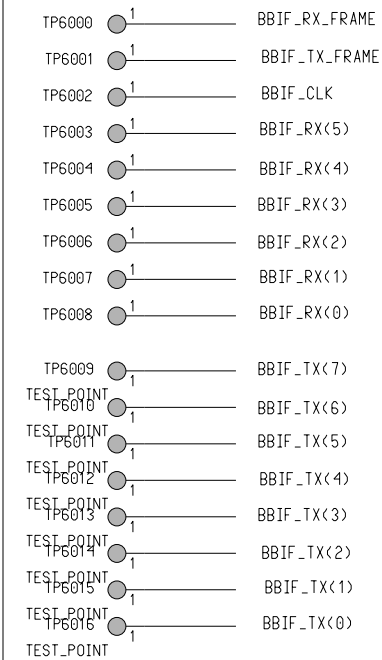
TP6000 1 BBIF_RX_FRAME
TP6001 1 BBIF_TX_FRAME
TP6002 1 BBIF_CLK
TP6003 1 BBIF_RX(5)
TP6004 1 BBIF_RX(4)
TP6005 1 BBIF_RX(3)
TP6006 1 BBIF_RX(2)
TP6007 1 BBIF_RX(1)
TP6008 1 BBIF_RX(0)

TP6009 1 BBIF_TX(7)
TEST_POINT
TP6010 1 BBIF_TX(6)
TEST_POINT
TP6011 1 BBIF_TX(5)
TEST_POINT
TP6012 1 BBIF_TX(4)
TEST_POINT
TP6013 1 BBIF_TX(3)
TEST_POINT
TP6014 1 BBIF_TX(2)
TEST_POINT
TP6015 1 BBIF_TX(1)
TEST_POINT
TP6016 1 BBIF_TX(0)
TEST_POINT